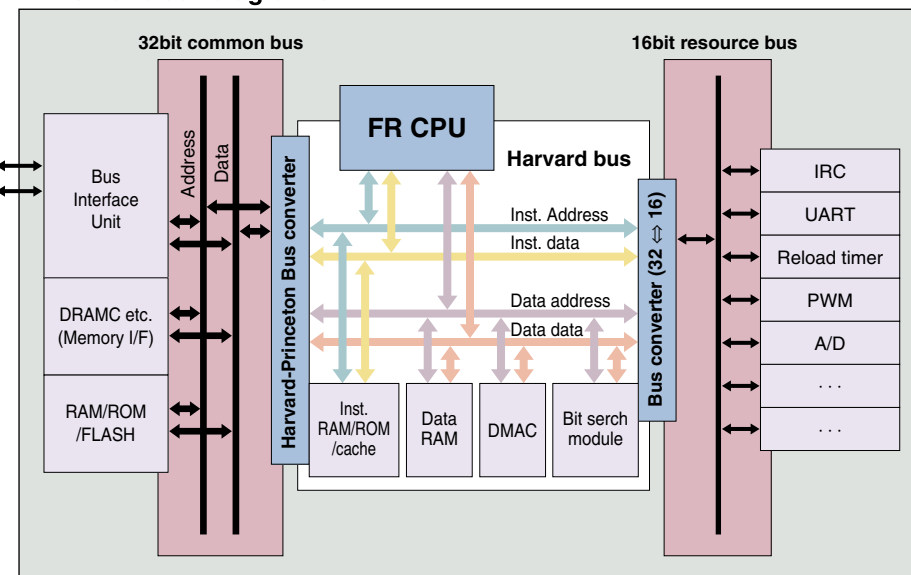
32bit common bus

16bit resource bus

Bus Interface Unit

DRAMC etc. (Memory I/F)

RAM/ROM /FLASH

Address

Data

Harvard-Princeton Bus converter

FR CPU

Harvard bus

Inst. Address

Inst. data

Data address

Data data

Inst. RAM/ROM /cache

Data RAM

DMAC

Bit serch module

Bus converter (32 ⇔ 16)

IRC

UART

Reload timer

PWM

A/D

. . .

. . .